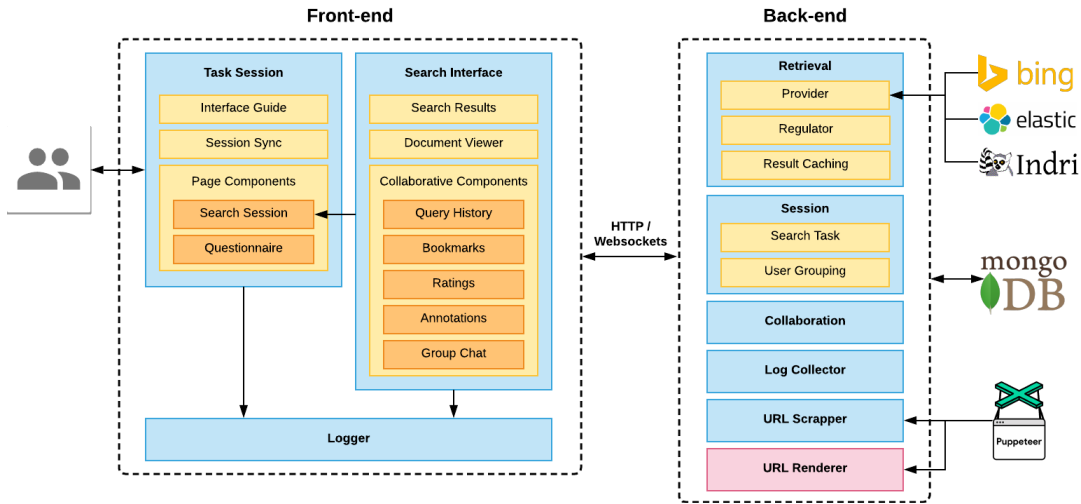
Front-end

Task Session

Interface Guide

Session Sync

Page Components

Search Session

Questionnaire

Search Interface

Search Results

Document Viewer

Collaborative Components

Query History

Bookmarks

Ratings

Annotations

Group Chat

Logger

HTTP / Websockets

Back-end

Retrieval

Provider

Regulator

Result Caching

Session

Search Task

User Grouping

Collaboration

Log Collector

URL Scrapper

URL Renderer

bing

elastic

Indri

mongo DB

Puppeteer